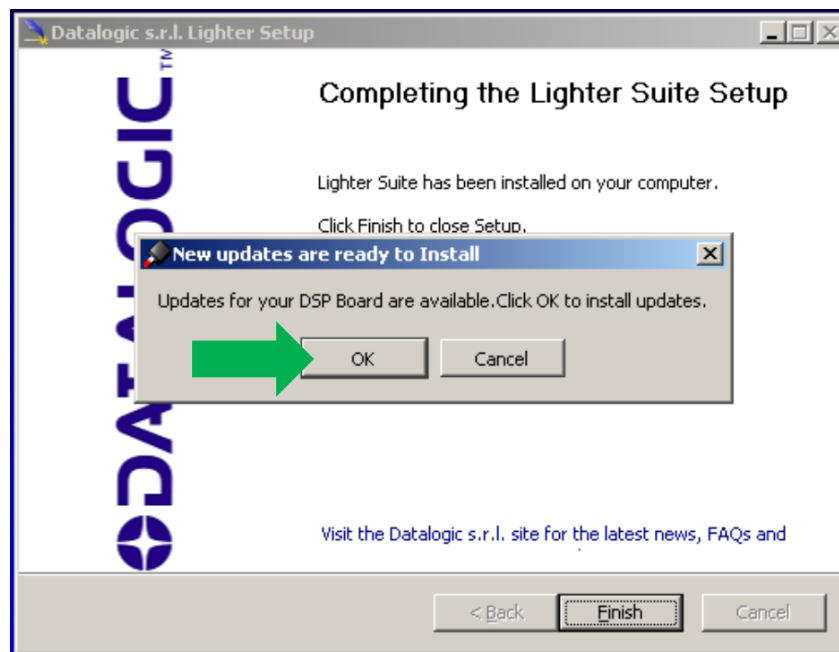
Datalogic s.r.l. Lighter Setup

DATALOGIC™

Completing the Lighter Suite Setup

Lighter Suite has been installed on your computer.

Click Finish to close Setup.

New updates are ready to Install

Updates for your DSP Board are available.Click OK to install updates.

OK

Cancel

Visit the Datalogic s.r.l. site for the latest news, FAQs and

< Back

Finish

Cancel